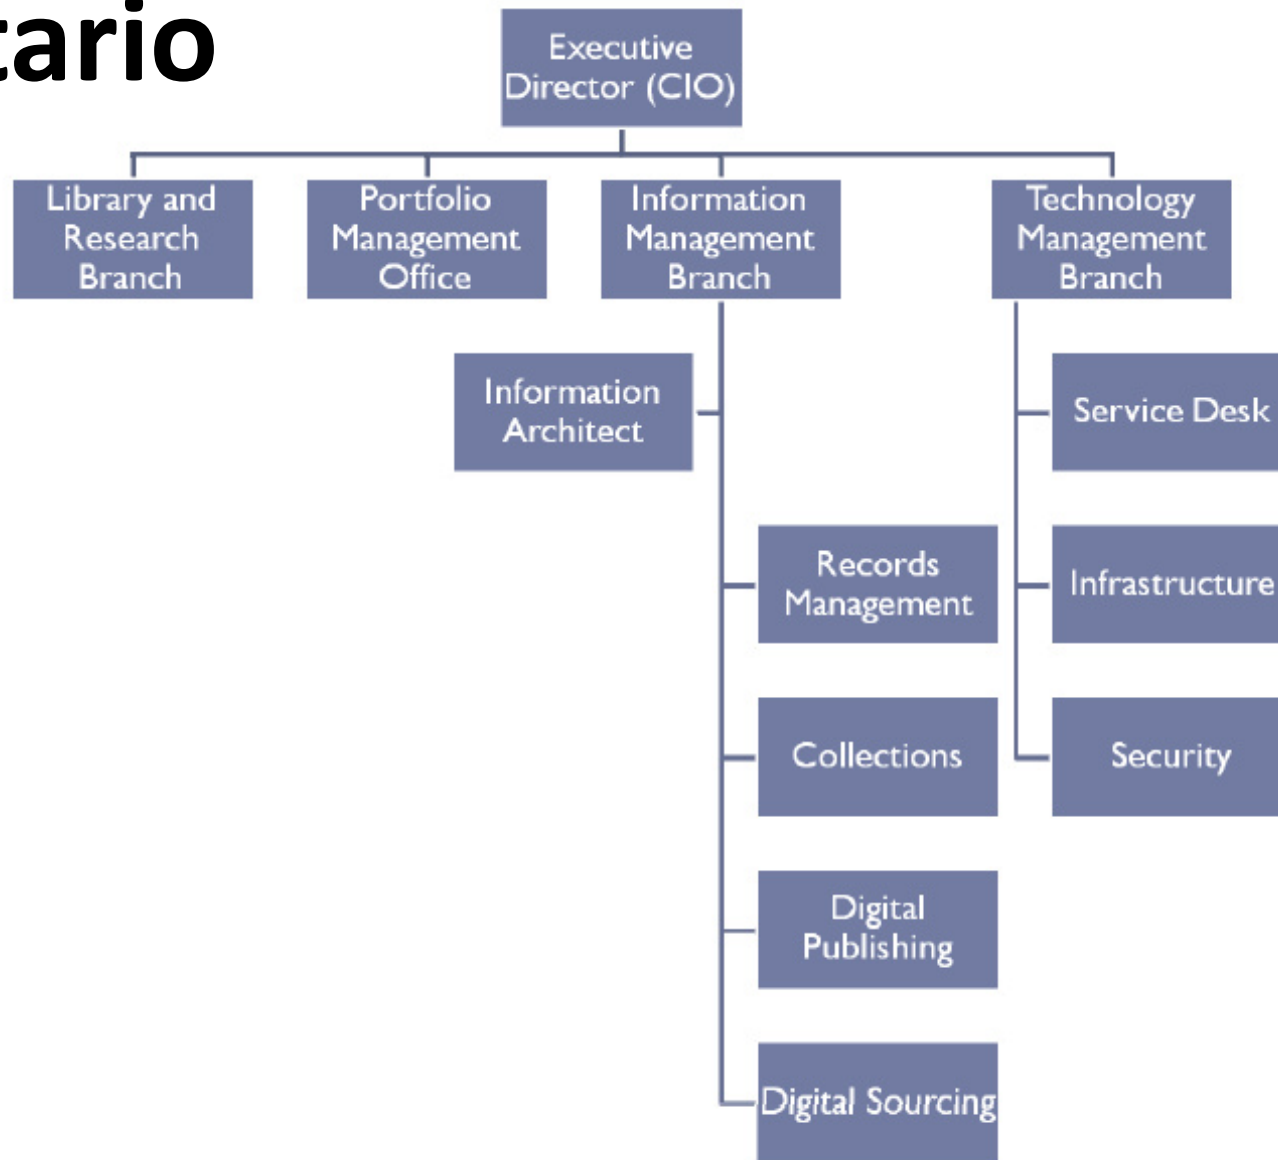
tario

Executive Director (CIO)

Library and Research Branch

Portfolio Management Office

Information Management Branch

Technology Management Branch

Information Architect

Records Management

Collections

Digital Publishing

Digital Sourcing

Service Desk

Infrastructure

Security